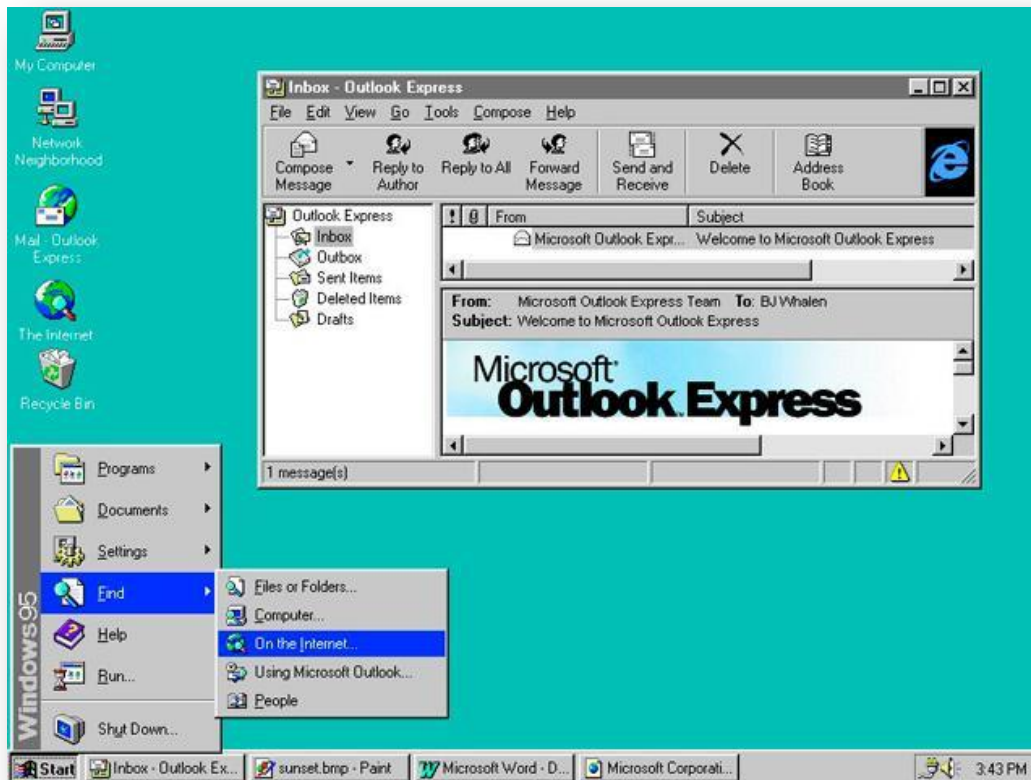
My Computer

Network Neighborhood

Mail - Outlook Express

The Internet

Recycle Bin

Inbox - Outlook Express

File Edit View Go Tools Compose Help

Compose Message | Reply to Author | Reply to All | Forward Message | Send and Receive | Delete | Address Book

Outlook Express
Inbox
Outbox
Sent Items
Deleted Items
Drafts

| ! | 0 | From | Subject |
|---|---|---|---|
| | | Microsoft Outlook Expr... | Welcome to Microsoft Outlook Express |

From: Microsoft Outlook Express Team To: BJ Whalen
Subject: Welcome to Microsoft Outlook Express

Microsoft Outlook Express

1 message(s)

Windows95

Programs
Documents
Settings
Find
Help
Run...
Shut Down...

Files or Folders...
Computer...
On the Internet...
Using Microsoft Outlook...
People

Start | Inbox - Outlook Ex... | sunset.bmp - Paint | Microsoft Word - D... | Microsoft Corporati... | 3:43 PM